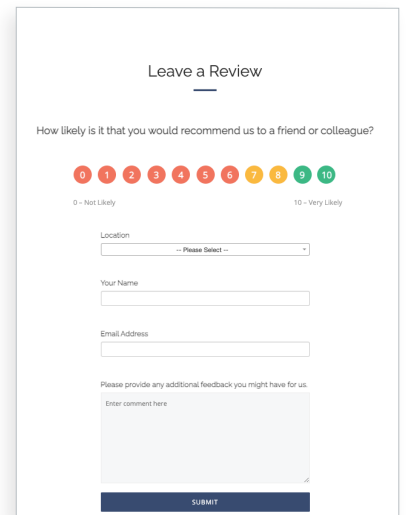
Leave a Review

How likely is it that you would recommend us to a friend or colleague?

0 1 2 3 4 5 6 7 8 9 10

0 – Not Likely

10 – Very Likely

Location

-- Please Select --

Your Name

Email Address

Please provide any additional feedback you might have for us.

Enter comment here

SUBMIT